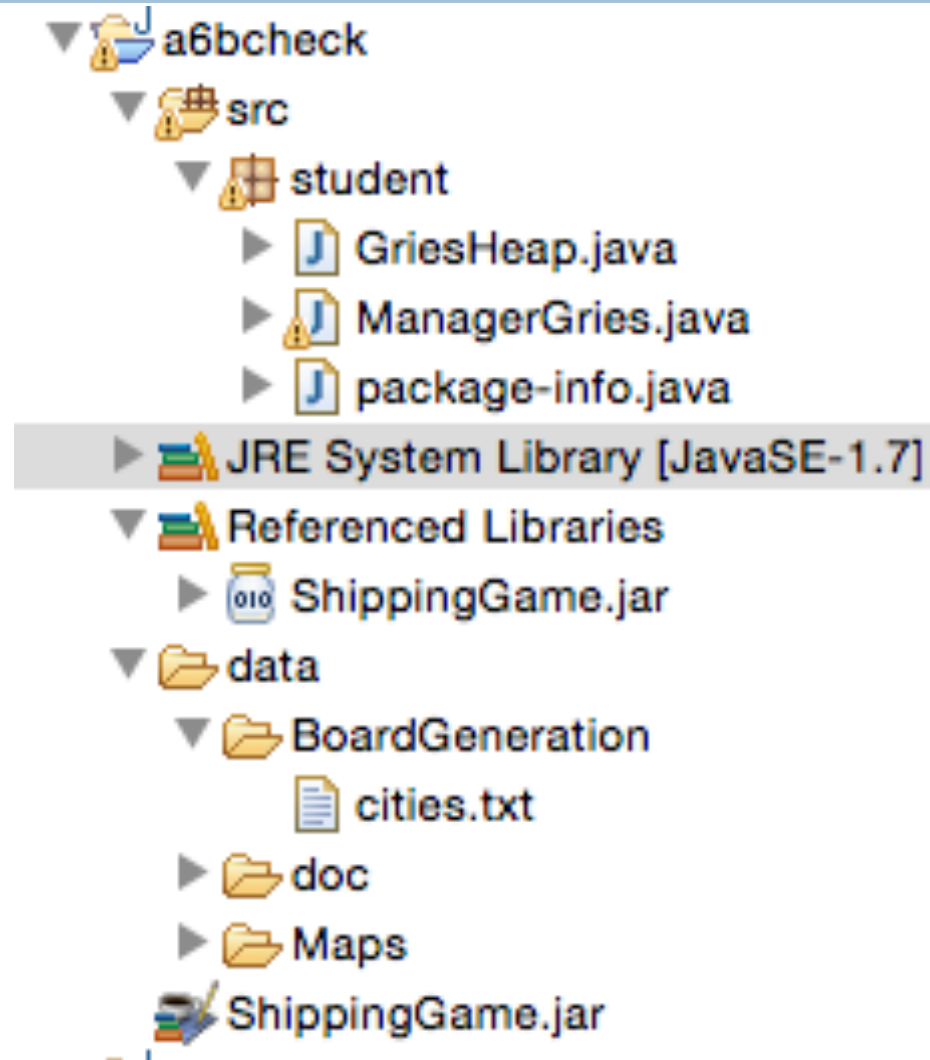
a6bcheck
src
student
GriesHeap.java
ManagerGries.java
package-info.java
JRE System Library [JavaSE-1.7]
Referenced Libraries
010 ShippingGame.jar
data
BoardGeneration
cities.txt
doc
Maps
ShippingGame.jar